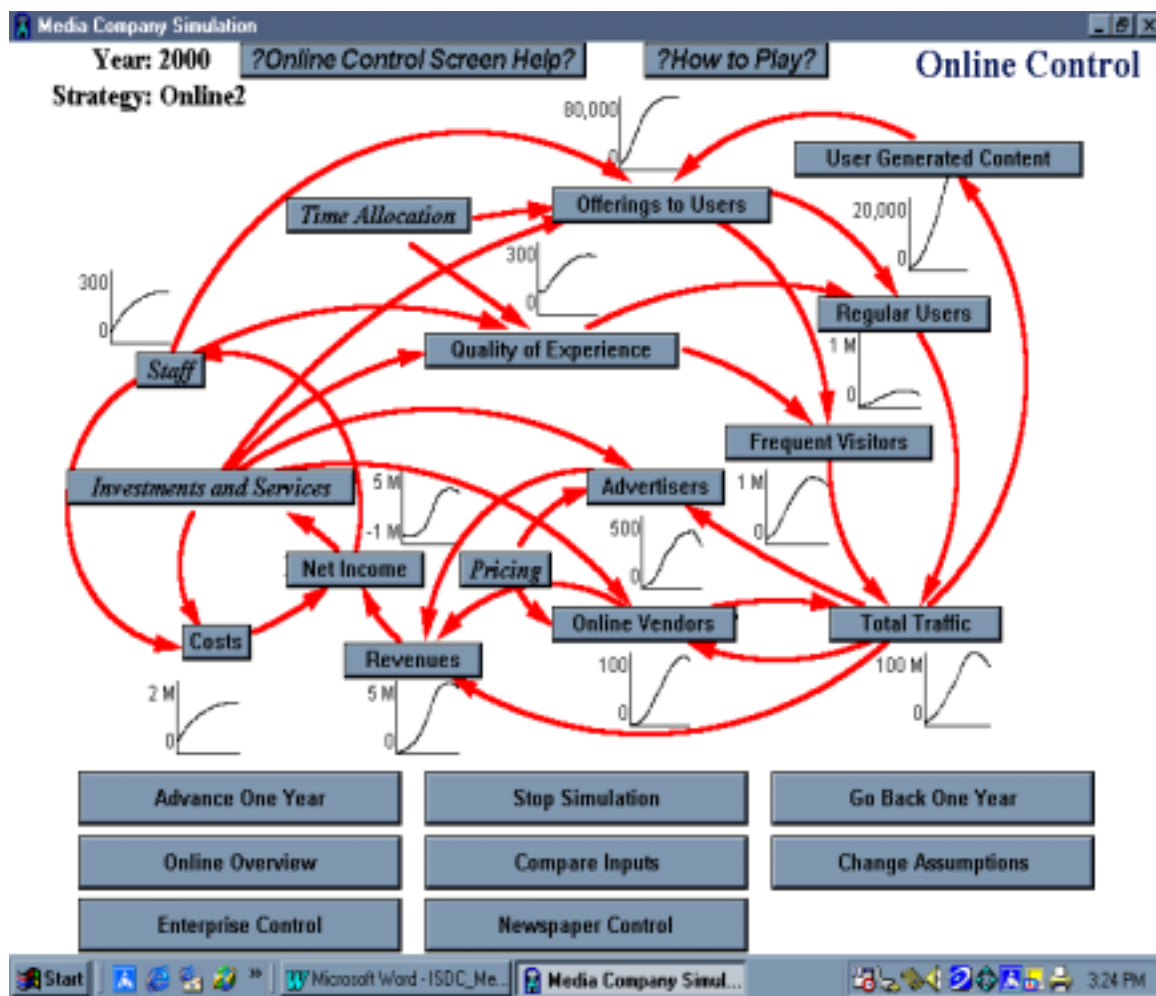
Media Company Simulation

Year: 2000
Strategy: Online2

?Online Control Screen Help?

?How to Play?

Online Control

80,000
0

User Generated Content

20,000
0

Time Allocation

Offerings to Users

300
0

300
0

Regular Users

1 M
0

Staff

Quality of Experience

Frequent Visitors

Investments and Services

5 M
-1 M

Advertisers

1 M
0

500
0

Net Income

Pricing

Costs

Online Vendors

Total Traffic

Revenues

100
0

100 M
0

2 M
0

5 M
0

Advance One Year

Stop Simulation

Go Back One Year

Online Overview

Compare Inputs

Change Assumptions

Enterprise Control

Newspaper Control

Start

Microsoft Word - ISDC_Me...

Media Company Simul...

3:24 PM